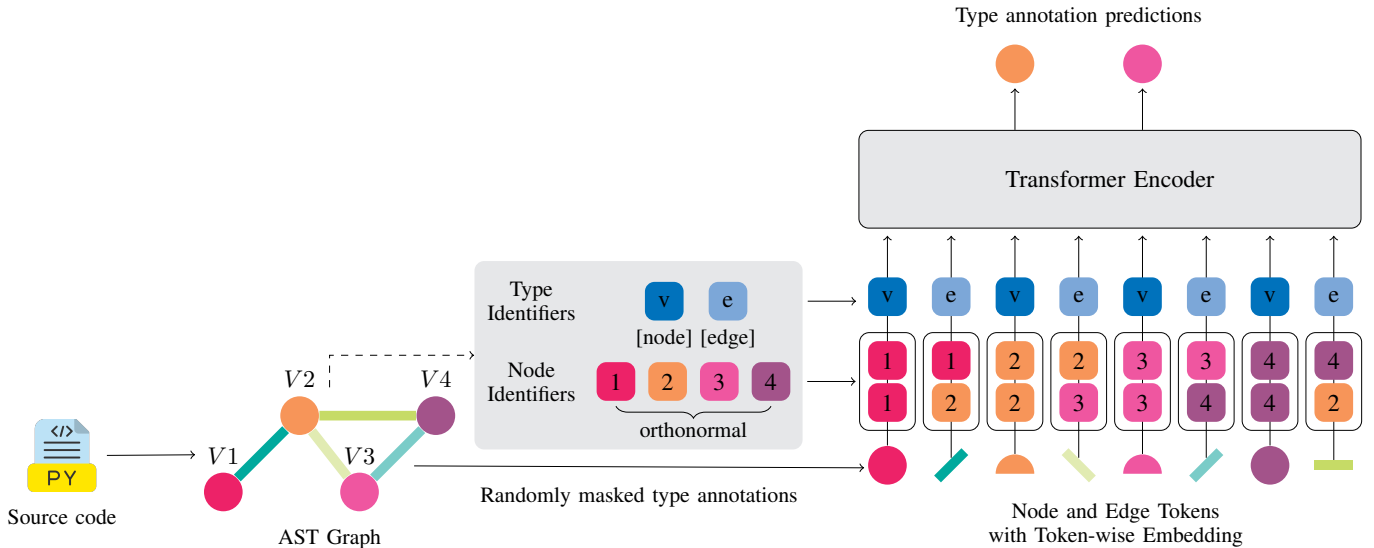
Type annotation predictions

Transformer Encoder

Type Identifiers

v e

[node] [edge]

Node Identifiers

1 2 3 4

orthonormal

v e v e v e v e

1 1 2 2 3 3 4 4

1 2 2 3 3 4 4 2

</>

PY

Source code

$V1$

$V2$

$V3$

$V4$

AST Graph

Randomly masked type annotations

Node and Edge Tokens with Token-wise Embedding